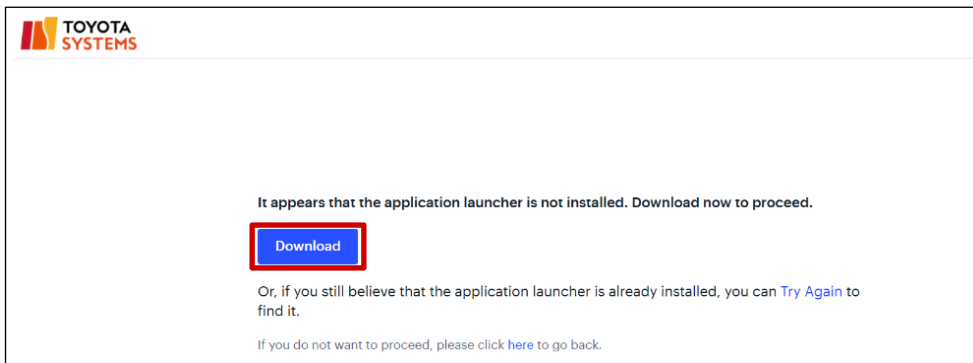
TOYOTA
SYSTEMS

It appears that the application launcher is not installed. Download now to proceed.

Download

Or, if you still believe that the application launcher is already installed, you can Try Again to find it.

If you do not want to proceed, please click here to go back.